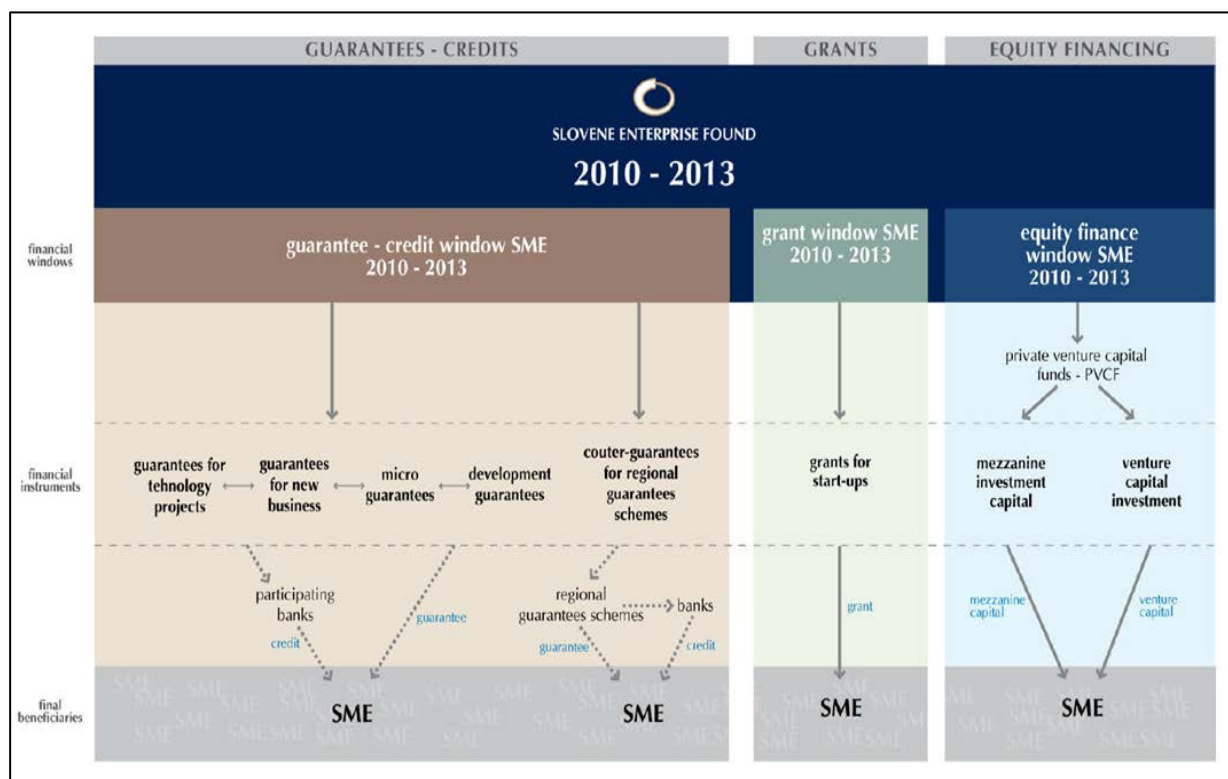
GUARANTEES - CREDITS

GRANTS

EQUITY FINANCING

SLOVENE ENTERPRISE FOUND

2010 - 2013

financial windows

guarantee - credit window SME 2010 - 2013

grant window SME 2010 - 2013

equity finance window SME 2010 - 2013

private venture capital funds - PVCF

financial instruments

guarantees for tehnology projects

guarantees for new business

micro guarantees

development guarantees

couter-guarantees for regional guarantees schemes

grants for start-ups

mezzanine investment capital

venture capital investment

participating banks

guarantee

regional guarantees schemes

banks

credit

guarantee

credit

grant

mezzanine capital

venture capital

final beneficiaries

SME

SME

SME

SME